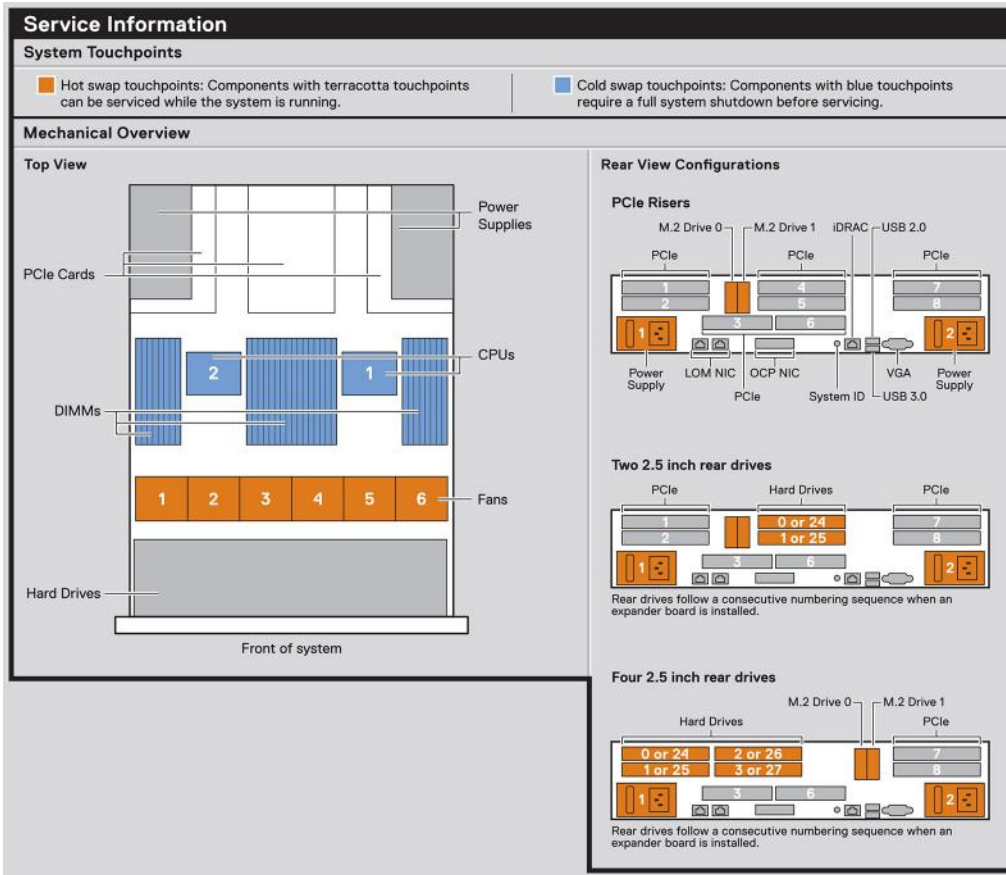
Service Information

System Touchpoints

Hot swap touchpoints: Components with terracotta touchpoints can be serviced while the system is running.

Cold swap touchpoints: Components with blue touchpoints require a full system shutdown before servicing.

Mechanical Overview

Top View

Power Supplies

PCIe Cards

CPUs

2

1

DIMMs

1 2 3 4 5 6

Fans

Hard Drives

Front of system

Rear View Configurations

PCIe Risers

M.2 Drive 0

M.2 Drive 1

iDRAC

USB 2.0

PCIe

PCIe

PCIe

1

2

4

5

7

8

3

6

1

2

Power Supply

LOM NIC

OCP NIC

PCIe

System ID

VGA

USB 3.0

Power Supply

Two 2.5 inch rear drives

PCIe

Hard Drives

PCIe

1

2

0 or 24

1 or 25

7

8

3

6

1

2

Rear drives follow a consecutive numbering sequence when an expander board is installed.

Four 2.5 inch rear drives

M.2 Drive 0

M.2 Drive 1

Hard Drives

PCIe

0 or 24

2 or 26

1 or 25

3 or 27

7

8

3

6

1

2

Rear drives follow a consecutive numbering sequence when an expander board is installed.